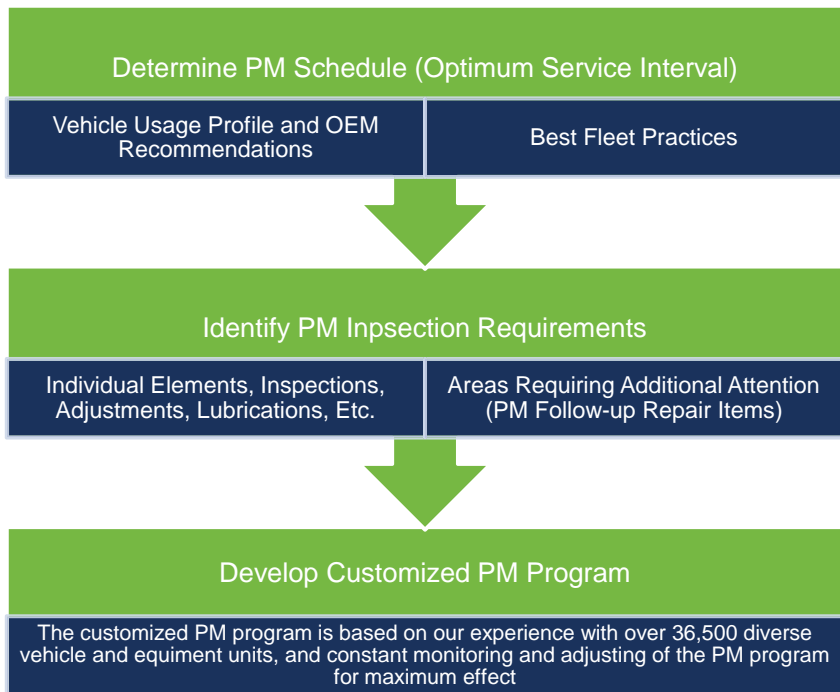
Determine PM Schedule (Optimum Service Interval)

Vehicle Usage Profile and OEM Recommendations

Best Fleet Practices

Identify PM Inpsection Requirements

Individual Elements, Inspections, Adjustments, Lubrications, Etc.

Areas Requiring Additional Attention (PM Follow-up Repair Items)

Develop Customized PM Program

The customized PM program is based on our experience with over 36,500 diverse vehicle and equiment units, and constant monitoring and adjusting of the PM program for maximum effect